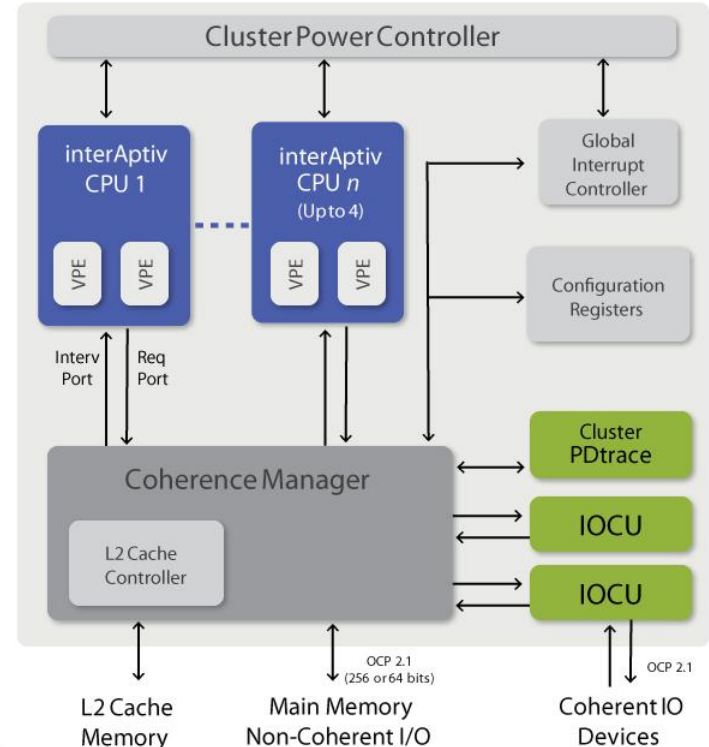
Cluster Power Controller

interAptiv CPU 1

VPE VPE

interAptiv CPU $n$ (Upto 4)

VPE VPE

Global Interrupt Controller

Configuration Registers

Interv Port

Req Port

Cluster PDtrace

Coherence Manager

IOCU

L2 Cache Controller

IOCU

OCP 2.1 (256 or 64 bits)

OCP 2.1

L2 Cache Memory

Main Memory Non-Coherent I/O

Coherent IO Devices